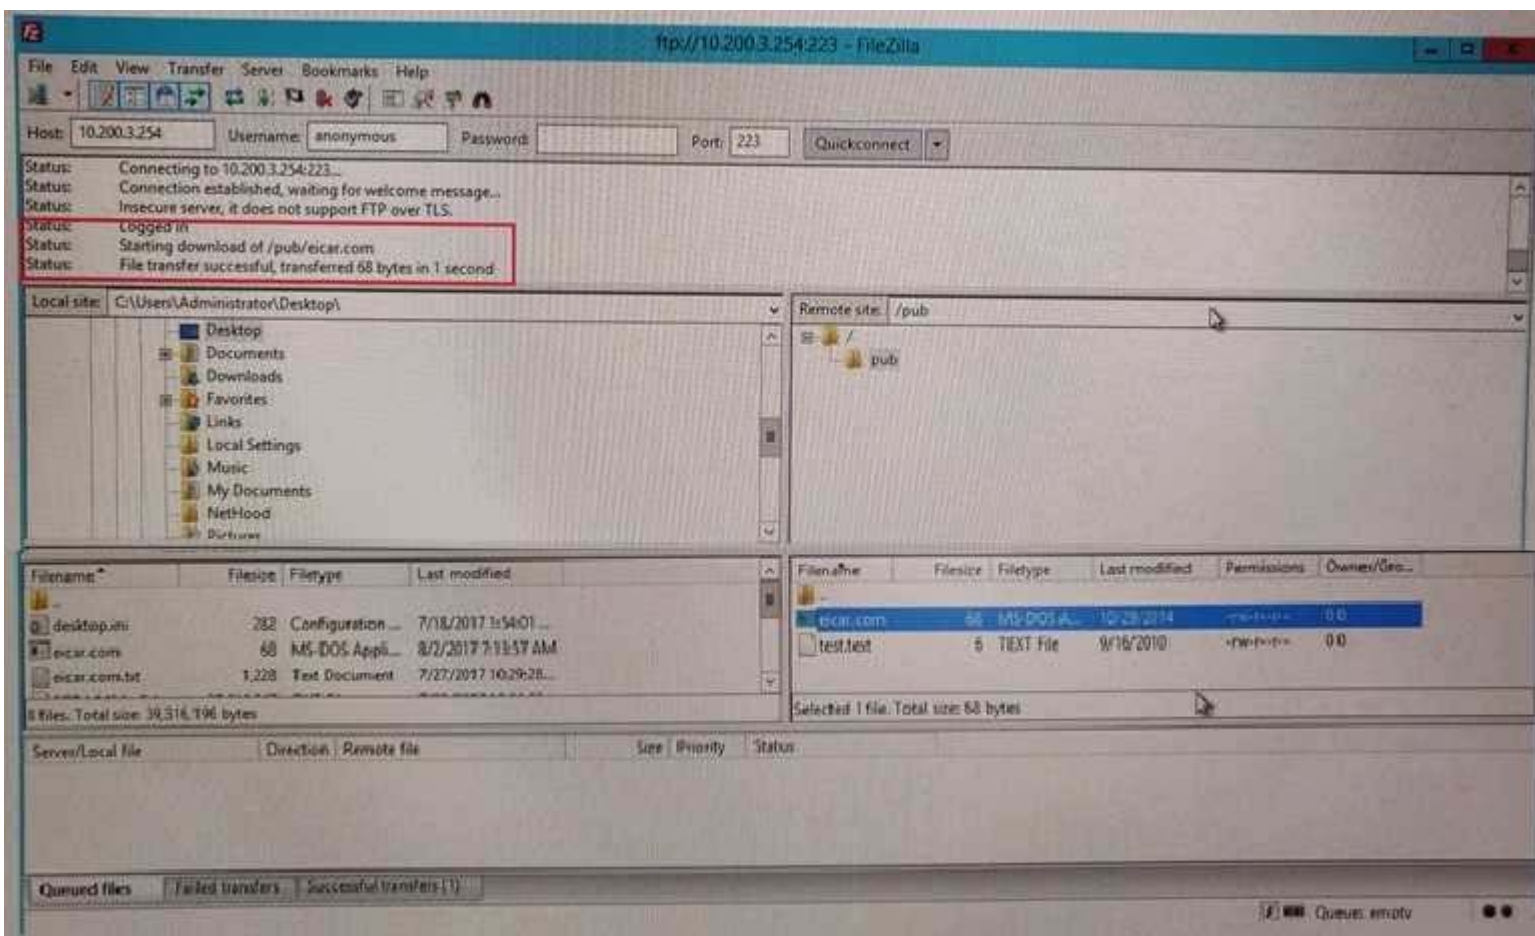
ftp://10.200.3.254:223 - FileZilla

File Edit View Transfer Server Bookmarks Help

Host: 10.200.3.254 Username: anonymous Password: Port: 223 Quickconnect

Status: Connecting to 10.200.3.254:223...
Status: Connection established, waiting for welcome message...
Status: Insecure server, it does not support FTP over TLS.
Status: Logged in
Status: Starting download of /pub/eicar.com
Status: File transfer successful, transferred 68 bytes in 1 second

Local site: C:\Users\Administrator\Desktop\

Desktop
Documents
Downloads
Favorites
Links
Local Settings
Music
My Documents
NetHood
Pictures

Remote site: /pub

/
pub

| Filename | Filesize | Filetype | Last modified |
|---|---|---|---|
| .. | | | |
| desktop.ini | 282 | Configuration ... | 7/18/2017 1:54:01 ... |
| eicar.com | 68 | MS-DOS Appli... | 8/2/2017 7:13:57 AM |
| eicar.com.txt | 1,228 | Text Document | 7/27/2017 10:29:28... |

8 files. Total size: 39,516,196 bytes

| Filename | Filesize | Filetype | Last modified | Permissions | Owner/Gro... |
|---|---|---|---|---|---|
| .. | | | | | |
| eicar.com | 68 | MS-DOS A... | 10/28/2014 | -rw-r--r-- | 0 0 |
| test.test | 5 | TEXT File | 9/16/2010 | -rw-r--r-- | 0 0 |

Selected 1 file. Total size: 68 bytes

Server/Local file Direction Remote file Size Priority Status

Queued files Failed transfers Successful transfers (1)

Queue: empty